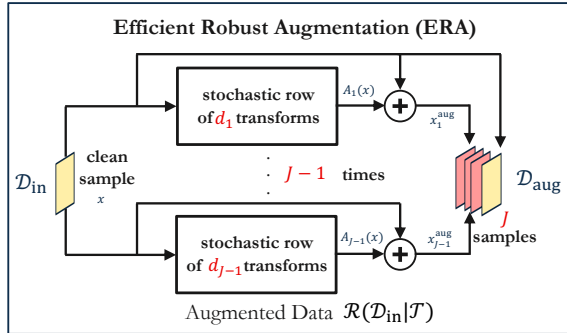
Efficient Robust Augmentation (ERA)

stochastic row of $d_1$ transforms

$A_1(x)$

$x_1^{\text{aug}}$

$\mathcal{D}_{\text{in}}$

clean sample $x$

$J-1$ times

$\mathcal{D}_{\text{aug}}$

$J$ samples

stochastic row of $d_{J-1}$ transforms

$A_{J-1}(x)$

$x_{J-1}^{\text{aug}}$

Augmented Data $\mathcal{R}(\mathcal{D}_{\text{in}}|\mathcal{T})$